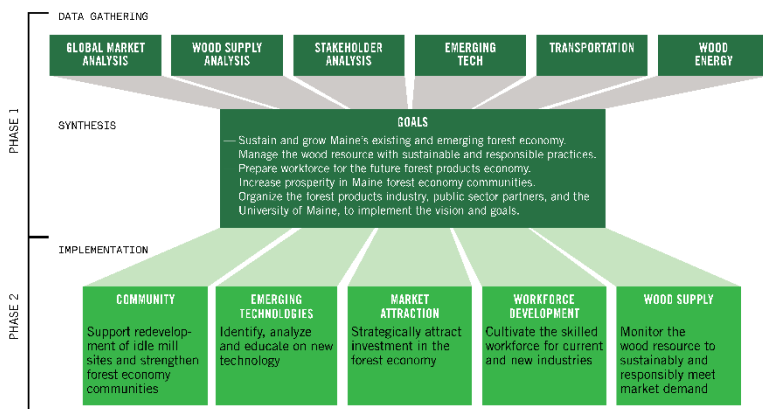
PHASE 1

DATA GATHERING

GLOBAL MARKET ANALYSIS

WOOD SUPPLY ANALYSIS

STAKEHOLDER ANALYSIS

EMERGING TECH

TRANSPORTATION

WOOD ENERGY

SYNTHESIS

GOALS

— Sustain and grow Maine's existing and emerging forest economy.
Manage the wood resource with sustainable and responsible practices.
Prepare workforce for the future forest products economy.
Increase prosperity in Maine forest economy communities.
Organize the forest products industry, public sector partners, and the University of Maine, to implement the vision and goals.

PHASE 2

IMPLEMENTATION

COMMUNITY

Support redevelopment of idle mill sites and strengthen forest economy communities

EMERGING TECHNOLOGIES

Identify, analyze and educate on new technology

MARKET ATTRACTION

Strategically attract investment in the forest economy

WORKFORCE DEVELOPMENT

Cultivate the skilled workforce for current and new industries

WOOD SUPPLY

Monitor the wood resource to sustainably and responsibly meet market demand